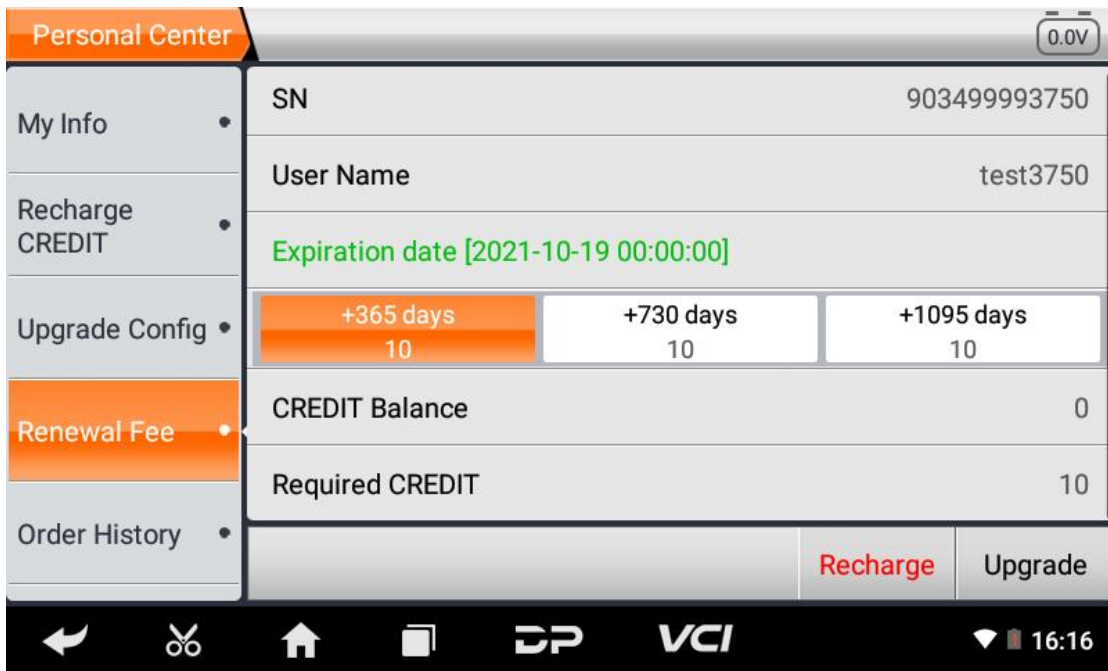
Personal Center

0.0V

My Info

Recharge CREDIT

Upgrade Config

Renewal Fee

Order History

| SN | 903499993750 |
|---|---|
| User Name | test3750 |

Expiration date [2021-10-19 00:00:00]

| +365 days | +730 days | +1095 days |
|---|---|---|
| 10 | 10 | 10 |

| CREDIT Balance | 0 |
|---|---|
| Required CREDIT | 10 |

Recharge

Upgrade

DP

VCI

16:16